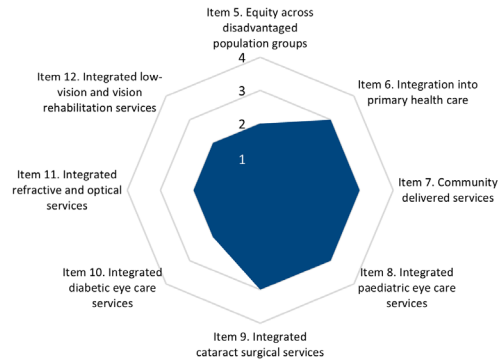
Item 5. Equity across disadvantaged population groups

4

3

2

1

Item 6. Integration into primary health care

Item 7. Community delivered services

Item 8. Integrated paediatric eye care services

Item 9. Integrated cataract surgical services

Item 10. Integrated diabetic eye care services

Item 11. Integrated refractive and optical services

Item 12. Integrated low-vision and vision rehabilitation services